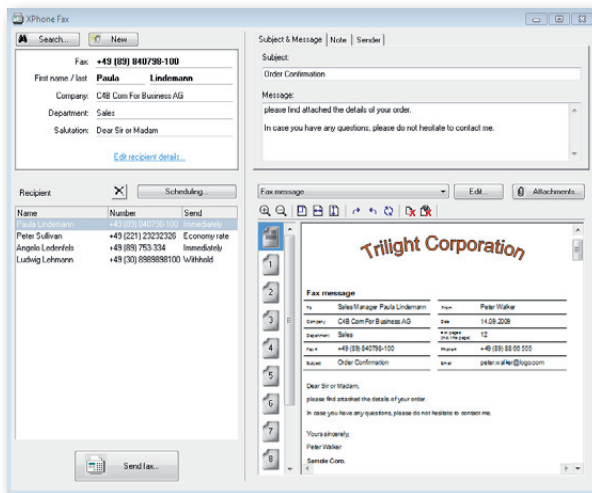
XPhone Fax

Search... New

Fax: +49 (89) 840798-100
First name / last: Paula Lindemann
Company: C4B Com For Business AG
Department: Sales
Salutation: Dear Sir or Madam

Edit recipient details...

Recipient

Scheduling...

| Name | Number | Send |
|---|---|---|
| Paula Lindemann | +49 (89) 840798-100 | Immediately |
| Peter Sullivan | +49 (221) 23232326 | Economy rate |
| Angelo Ledenfels | +49 (89) 753 334 | Immediately |
| Ludwig Lehmann | +49 (30) 8989898100 | Withhold |

Send fax...

Subject & Message | Note | Sender

Subject:
Order Confirmation

Message:
please find attached the details of your order.

In case you have any questions, please do not hesitate to contact me.

Fax message

Edit...

Attachments...

1
2
3
4
5
6
7
8

Trilight Corporation

Fax message

| To | Sales Manager Paula Lindemann | From | Peter Walker |
|---|---|---|---|
| Company | C4B Com For Business AG | Date | 14.09.2009 |
| Department | Sales | # of pages (incl. this page) | 12 |
| Fax # | +49 (89) 840798-100 | Phone # | +49 (89) 88 56 555 |
| Subject | Order Confirmation | Email | peter.walker@logo.com |

Dear Sir or Madam,

please find attached the details of your order.

In case you have any questions, please do not hesitate to contact me.

Yours sincerely,

Peter Walker

Sample Corp.